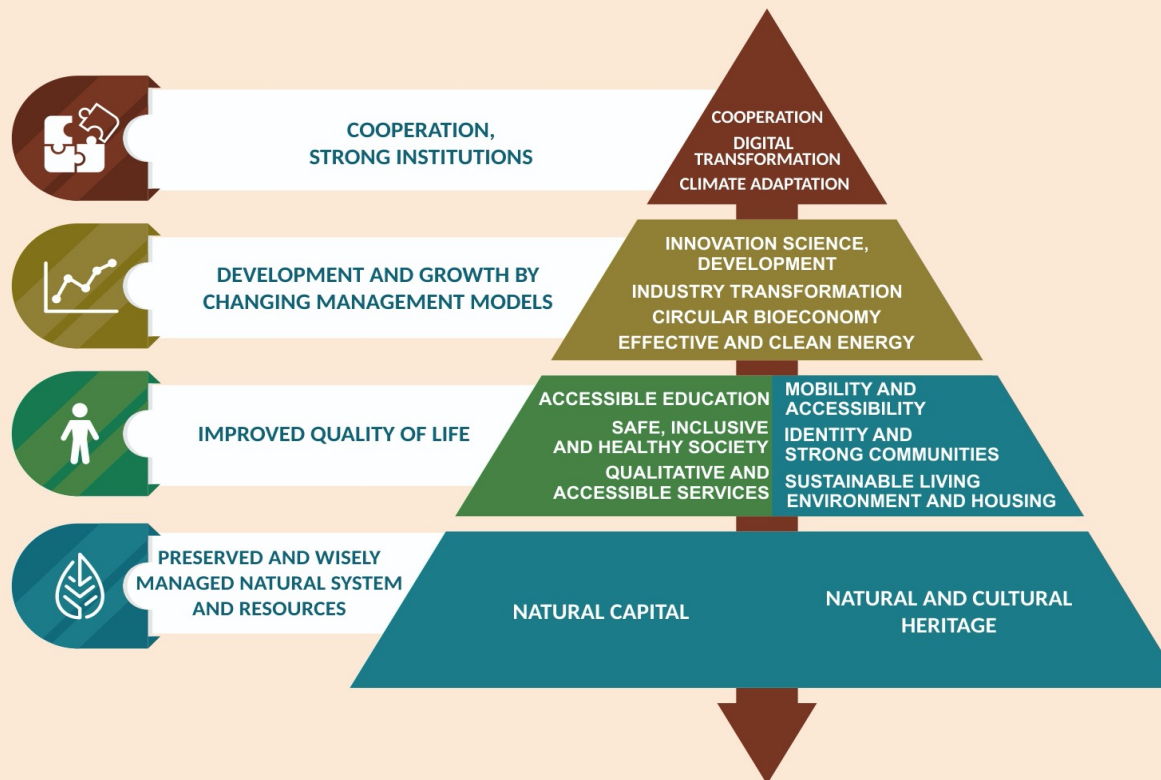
COOPERATION, STRONG INSTITUTIONS

COOPERATION
DIGITAL TRANSFORMATION
CLIMATE ADAPTATION

DEVELOPMENT AND GROWTH BY CHANGING MANAGEMENT MODELS

INNOVATION SCIENCE, DEVELOPMENT
INDUSTRY TRANSFORMATION
CIRCULAR BIOECONOMY
EFFECTIVE AND CLEAN ENERGY

IMPROVED QUALITY OF LIFE

ACCESSIBLE EDUCATION
SAFE, INCLUSIVE AND HEALTHY SOCIETY
QUALITATIVE AND ACCESSIBLE SERVICES

MOBILITY AND ACCESSIBILITY
IDENTITY AND STRONG COMMUNITIES
SUSTAINABLE LIVING ENVIRONMENT AND HOUSING

PRESERVED AND WISELY MANAGED NATURAL SYSTEM AND RESOURCES

NATURAL CAPITAL

NATURAL AND CULTURAL HERITAGE